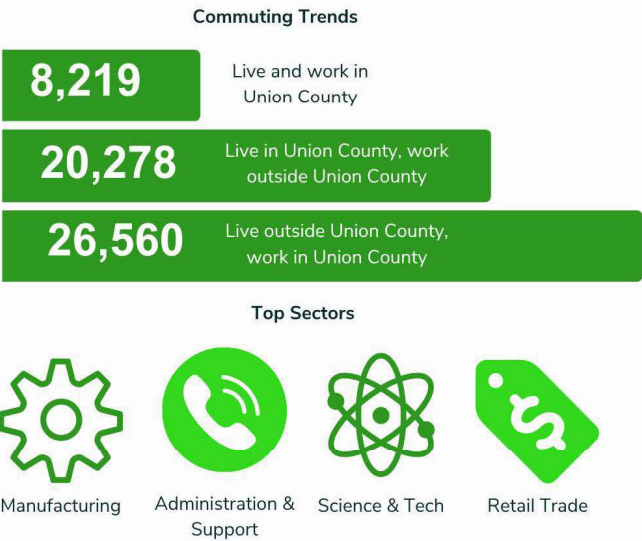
Commuting Trends

8,219 Live and work in Union County

20,278 Live in Union County, work outside Union County

26,560 Live outside Union County, work in Union County

Top Sectors

Manufacturing

Administration & Support

Science & Tech

Retail Trade